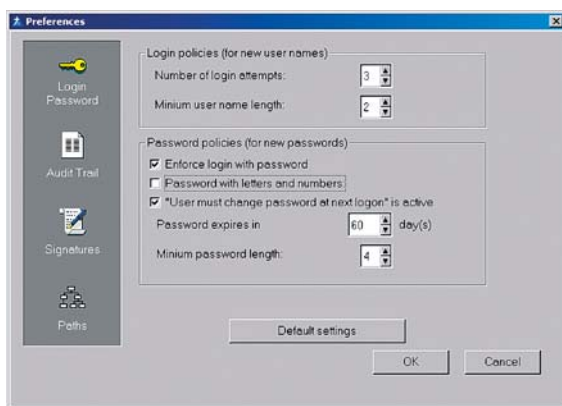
Preferences

Login Password

Audit Trail

Signatures

Paths

Login policies (for new user names)

Number of login attempts: 3

Minium user name length: 2

Password policies (for new passwords)

☑ Enforce login with password

☐ Password with letters and numbers

☑ "User must change password at next logon" is active

Password expires in 60 day(s)

Minium password length: 4

Default settings

OK

Cancel